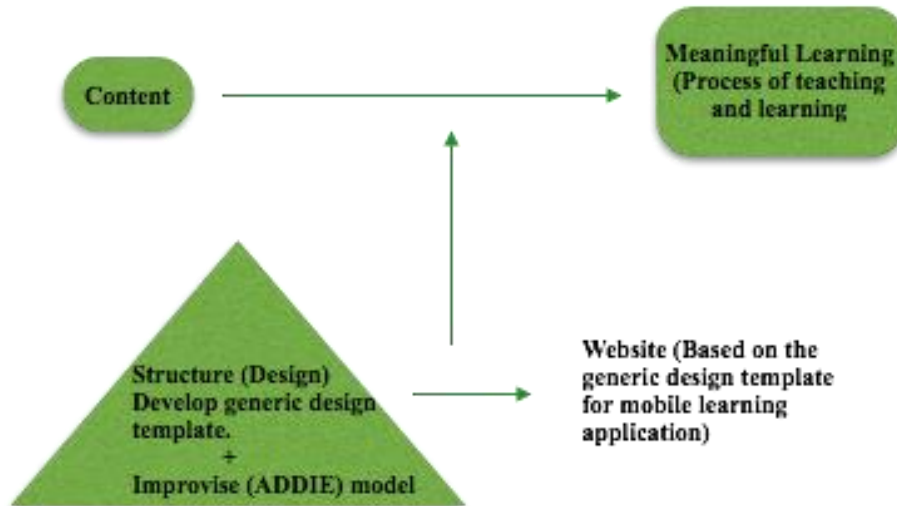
Content

Meaningful Learning (Process of teaching and learning

Structure (Design) Develop generic design template.
+
Improvise (ADDIE) model

Website (Based on the generic design template for mobile learning application)